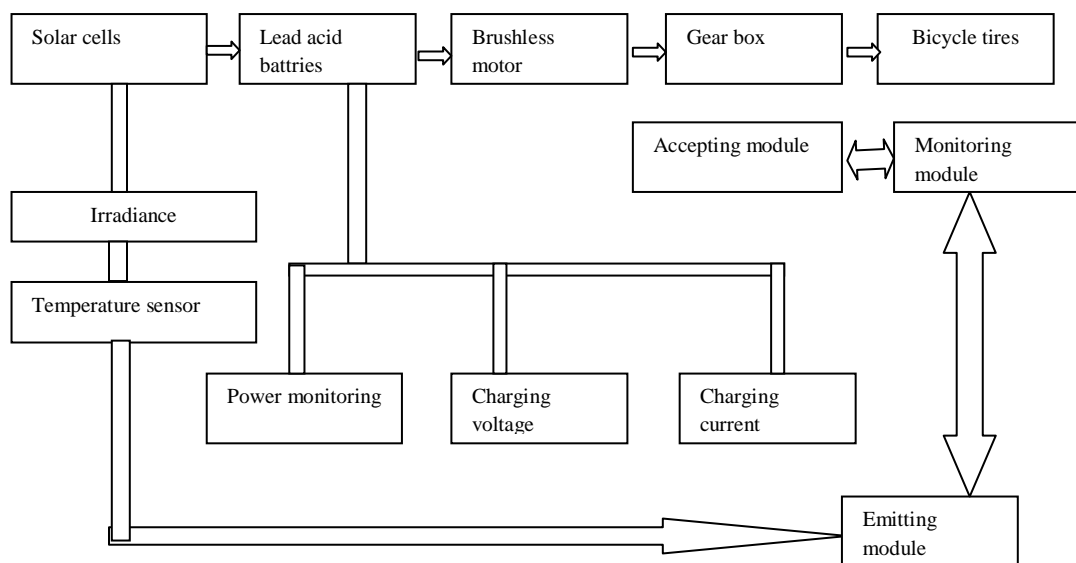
Solar cells

Lead acid battries

Brushless motor

Gear box

Bicycle tires

Accepting module

Monitoring module

Irradiance

Temperature sensor

Power monitoring

Charging voltage

Charging current

Emitting module